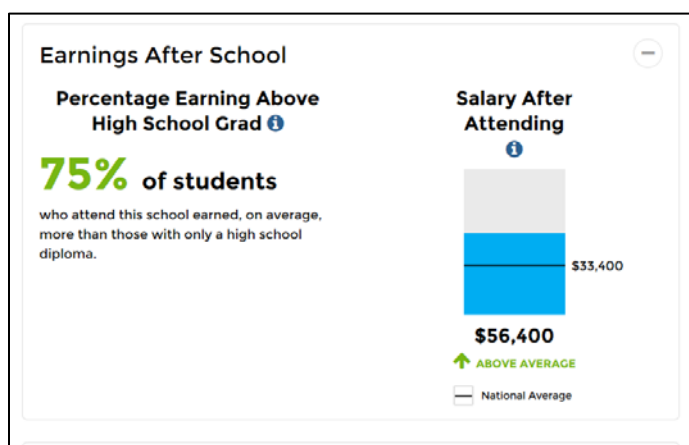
Earnings After School

Percentage Earning Above High School Grad

75% of students

who attend this school earned, on average, more than those with only a high school diploma.

Salary After Attending

$33,400

$56,400

ABOVE AVERAGE

National Average